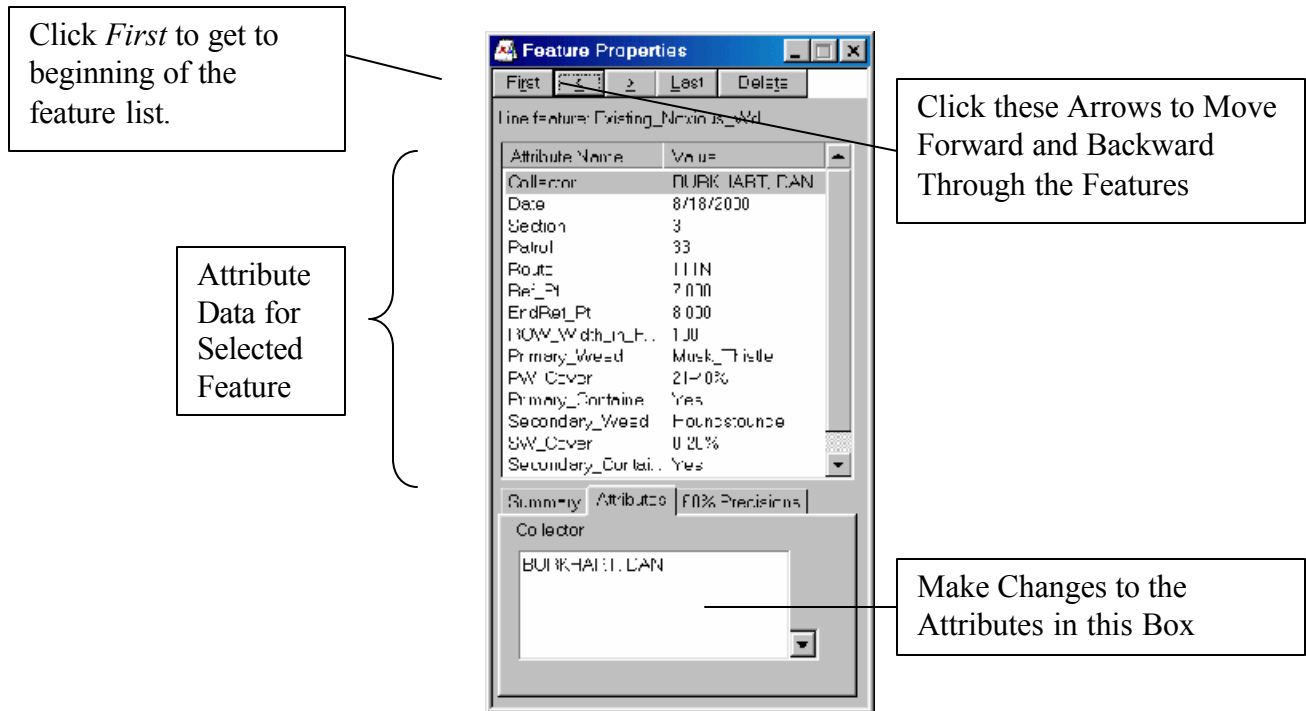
Click *First* to get to beginning of the feature list.

Feature Properties

First | < | > | Last | Delete

Line feature: Existing_Noxious_Wd

Click these Arrows to Move Forward and Backward Through the Features

Attribute Data for Selected Feature

| Attribute Name | Value |
|---|---|
| Collector | BURKHART, DAN |
| Date | 8/18/2000 |
| Section | 3 |
| Patrol | 33 |
| Route | 11 N |
| Ref_Pt | 7.000 |
| EndRef_Pt | 8.000 |
| ROW_Width_in_F... | 100 |
| Primary_Weed | Musk_Thistle |
| PW_Cover | 21-40% |
| Primary_Containe | Yes |
| Secondary_Weed | Houndstounge |
| SW_Cover | 0-20% |
| Secondary_Contai... | Yes |

Summary | Attributes | 68% Precisions

Collector

BURKHART, DAN

Make Changes to the Attributes in this Box